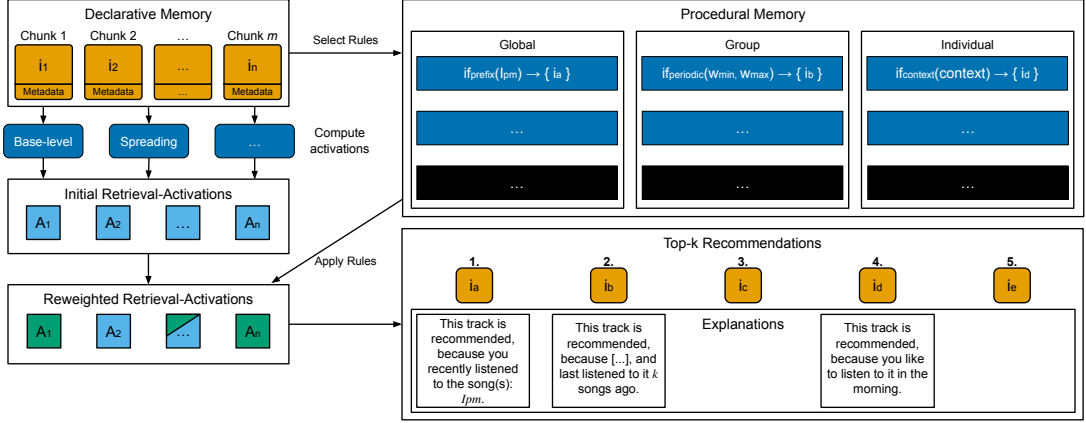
Declarative Memory

Chunk 1 Chunk 2 … Chunk $m$

$i_1$ $i_2$ … $i_n$

Metadata Metadata … Metadata

Select Rules

Base-level Spreading …

Compute activations

Initial Retrieval-Activations

$A_1$ $A_2$ … $A_n$

Apply Rules

Reweighted Retrieval-Activations

$A_1$ $A_2$ … $A_n$

Procedural Memory

Global

$if_{prefix}(I_{pm}) \rightarrow \{ i_a \}$

…

…

Group

$if_{periodic}(w_{min}, w_{max}) \rightarrow \{ i_b \}$

…

…

Individual

$if_{context}(context) \rightarrow \{ i_d \}$

…

…

Top-k Recommendations

1. $i_a$

2. $i_b$

3. $i_c$

4. $i_d$

5. $i_e$

Explanations

This track is recommended, because you recently listened to the song(s): $Ipm$.

This track is recommended, because [...], and last listened to it $k$ songs ago.

This track is recommended, because you like to listen to it in the morning.